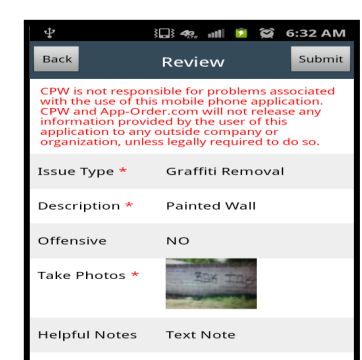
6:32 AM

Back Review Submit

CPW is not responsible for problems associated with the use of this mobile phone application. CPW and App-Order.com will not release any information provided by the user of this application to any outside company or organization, unless legally required to do so.

Issue Type * Graffiti Removal

Description * Painted Wall

Offensive NO

Take Photos *

Helpful Notes Text Note